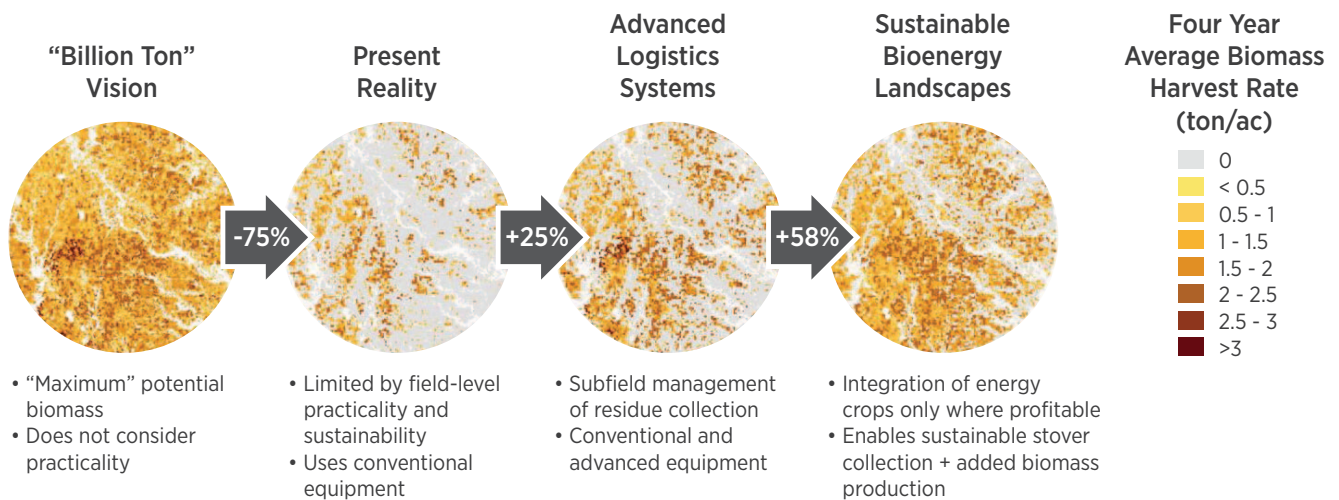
"Billion Ton" Vision

-75%

Present Reality

+25%

Advanced Logistics Systems

+58%

Sustainable Bioenergy Landscapes

Four Year Average Biomass Harvest Rate (ton/ac)

0
< 0.5
0.5 - 1
1 - 1.5
1.5 - 2
2 - 2.5
2.5 - 3
>3

• "Maximum" potential biomass
• Does not consider practicality

• Limited by field-level practicality and sustainability
• Uses conventional equipment

• Subfield management of residue collection
• Conventional and advanced equipment

• Integration of energy crops only where profitable
• Enables sustainable stover collection + added biomass production